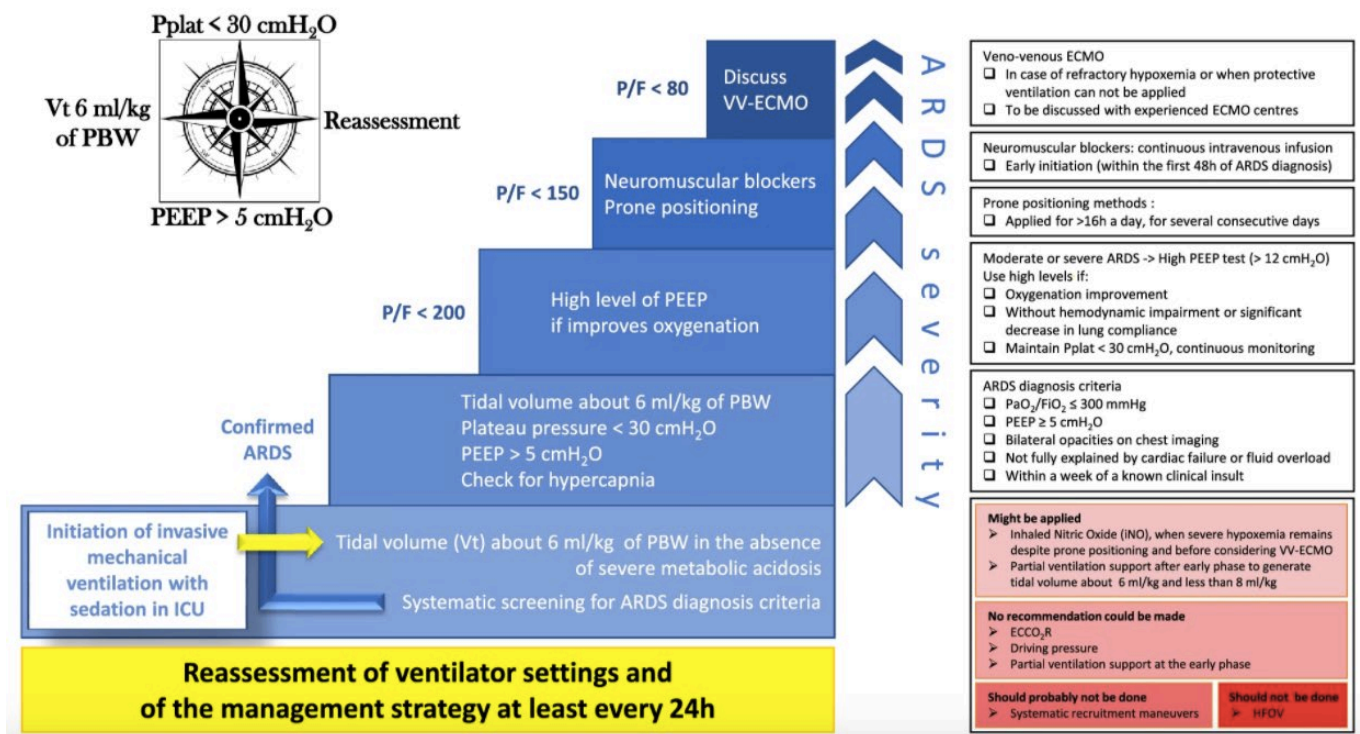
Pplat < 30 cmH$_2$O

Vt 6 ml/kg of PBW

Reassessment

PEEP > 5 cmH$_2$O

P/F < 80

Discuss VV-ECMO

P/F < 150

Neuromuscular blockers
Prone positioning

P/F < 200

High level of PEEP if improves oxygenation

Confirmed ARDS

Tidal volume about 6 ml/kg of PBW
Plateau pressure < 30 cmH$_2$O
PEEP > 5 cmH$_2$O
Check for hypercapnia

Initiation of invasive mechanical ventilation with sedation in ICU

Tidal volume (Vt) about 6 ml/kg of PBW in the absence of severe metabolic acidosis

Systematic screening for ARDS diagnosis criteria

Reassessment of ventilator settings and of the management strategy at least every 24h

ARDS severity

Veno-venous ECMO
❑ In case of refractory hypoxemia or when protective ventilation can not be applied
❑ To be discussed with experienced ECMO centres

Neuromuscular blockers: continuous intravenous infusion
❑ Early initiation (within the first 48h of ARDS diagnosis)

Prone positioning methods :
❑ Applied for >16h a day, for several consecutive days

Moderate or severe ARDS -> High PEEP test (> 12 cmH$_2$O)
Use high levels if:
❑ Oxygenation improvement
❑ Without hemodynamic impairment or significant decrease in lung compliance
❑ Maintain Pplat < 30 cmH$_2$O, continuous monitoring

ARDS diagnosis criteria
❑ PaO$_2$/FiO$_2$ ≤ 300 mmHg
❑ PEEP ≥ 5 cmH$_2$O
❑ Bilateral opacities on chest imaging
❑ Not fully explained by cardiac failure or fluid overload
❑ Within a week of a known clinical insult

Might be applied
➢ Inhaled Nitric Oxide (iNO), when severe hypoxemia remains despite prone positioning and before considering VV-ECMO
➢ Partial ventilation support after early phase to generate tidal volume about 6 ml/kg and less than 8 ml/kg

No recommendation could be made
➢ ECCO$_2$R
➢ Driving pressure
➢ Partial ventilation support at the early phase

Should probably not be done
➢ Systematic recruitment maneuvers

Should not be done
➢ HFOV